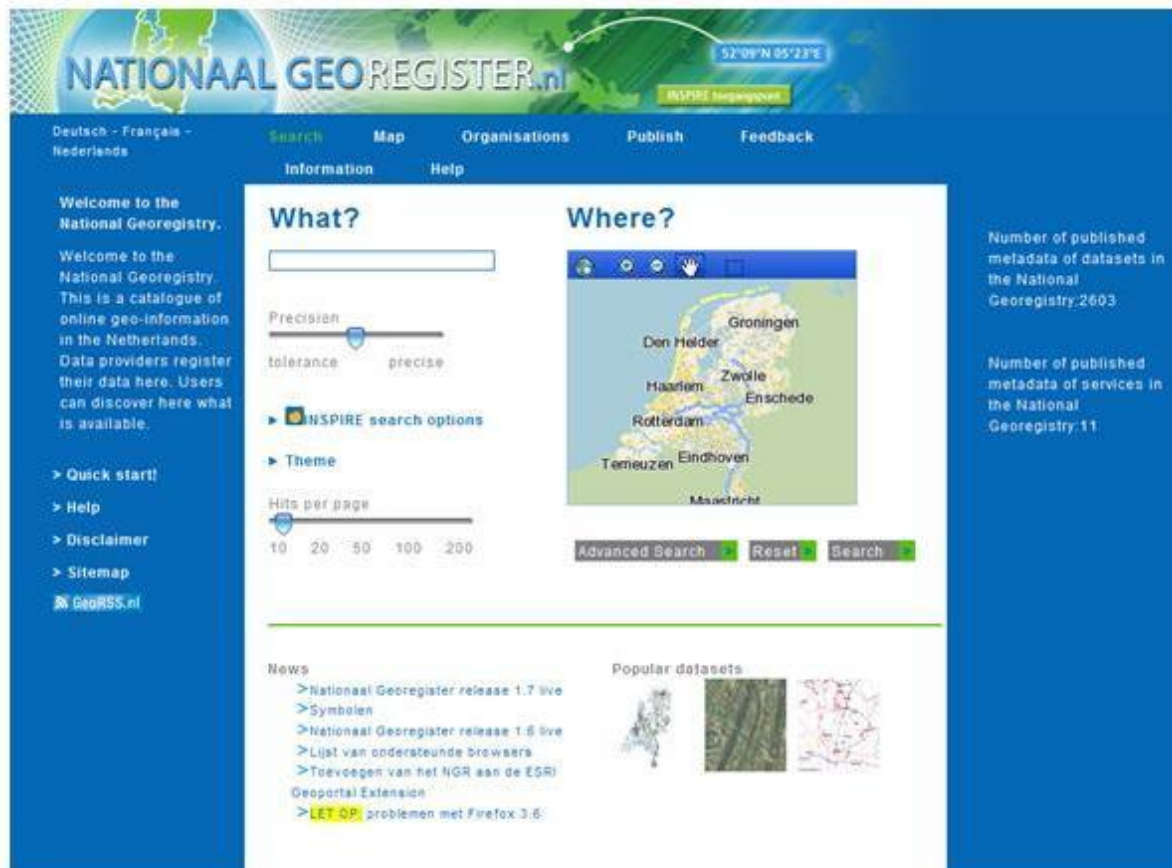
NATIONAAL GEOREGISTER.nl

52°09'N 05°23'E

INSPIRE toegangspunt

Deutsch - Français - Nederlands

Search Map Organisations Publish Feedback Information Help

Welcome to the National Georegistry.

Welcome to the National Georegistry. This is a catalogue of online geo-information in the Netherlands. Data providers register their data here. Users can discover here what is available.

> Quick start!

> Help

> Disclaimer

> Sitemap

GeoRSS.nl

What?

Precision

tolerance precise

▸ INSPIRE search options

▸ Theme

Hits per page

10 20 50 100 200

Where?

Groningen

Den Helder

Haarlem

Zwolle

Enschede

Rotterdam

Terneuzen

Eindhoven

Maastricht

Advanced Search Reset Search

Number of published metadata of datasets in the National Georegistry:2603

Number of published metadata of services in the National Georegistry:11

News

>Nationaal Georegister release 1.7 live

>Symbolen

>Nationaal Georegister release 1.6 live

>Lijst van ondersteunde browsers

>Toevoegen van het NGR aan de ESRI Geoportal Extension

>LET OP: problemen met Firefox 3.6

Popular datasets